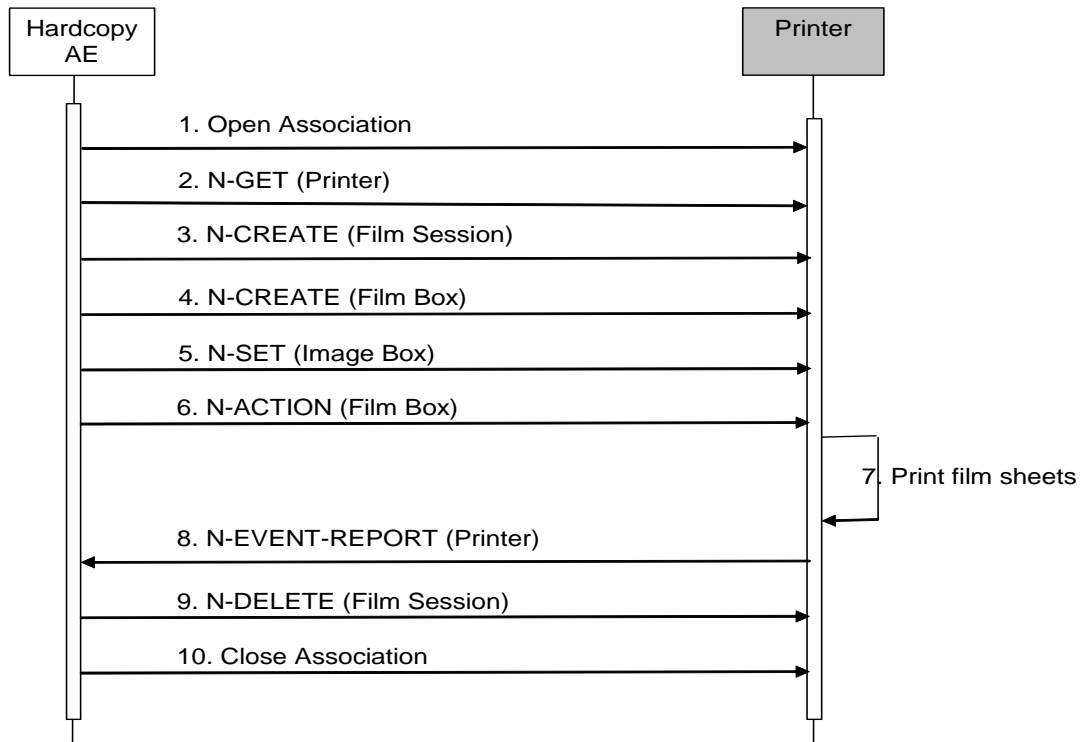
Hardcopy AE

Printer

1. Open Association

2. N-GET (Printer)

3. N-CREATE (Film Session)

4. N-CREATE (Film Box)

5. N-SET (Image Box)

6. N-ACTION (Film Box)

7. Print film sheets

8. N-EVENT-REPORT (Printer)

9. N-DELETE (Film Session)

10. Close Association